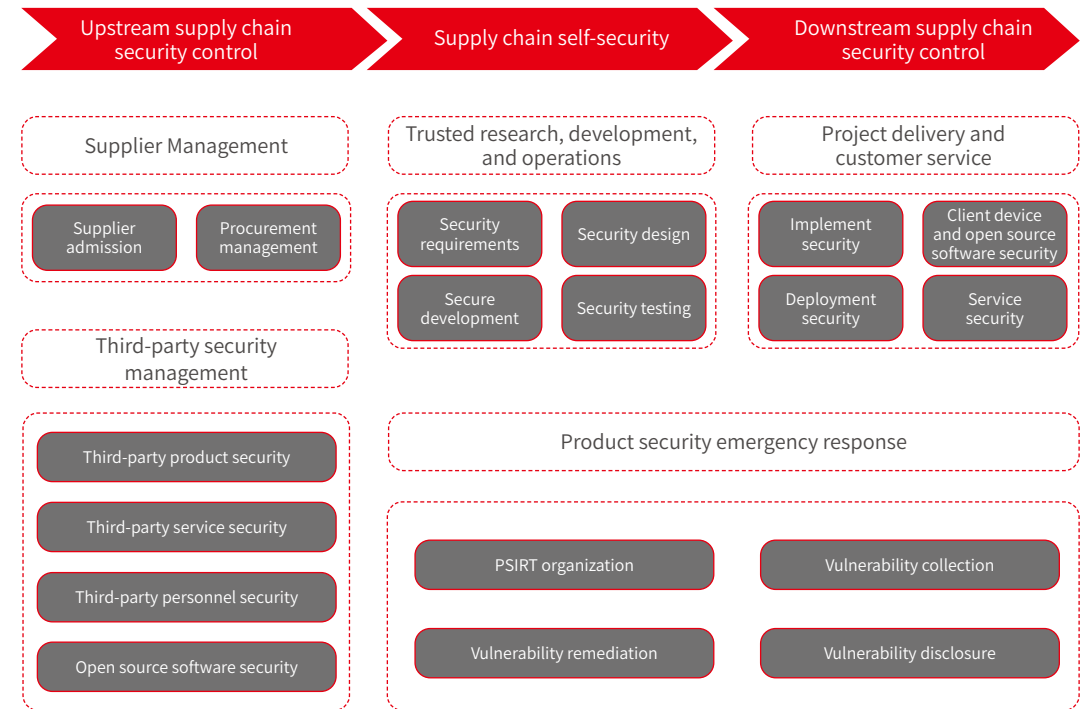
Upstream supply chain security control

Supply chain self-security

Downstream supply chain security control

Supplier Management

Supplier admission

Procurement management

Trusted research, development, and operations

Security requirements

Security design

Secure development

Security testing

Project delivery and customer service

Implement security

Client device and open source software security

Deployment security

Service security

Third-party security management

Third-party product security

Third-party service security

Third-party personnel security

Open source software security

Product security emergency response

PSIRT organization

Vulnerability collection

Vulnerability remediation

Vulnerability disclosure